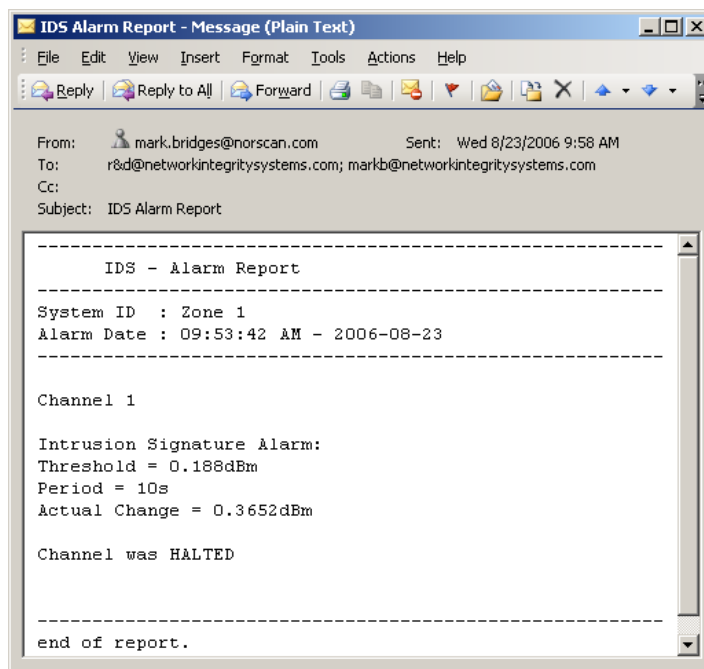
IDS Alarm Report - Message (Plain Text)

File Edit View Insert Format Tools Actions Help

Reply | Reply to All | Forward

From: mark.bridges@norscan.com Sent: Wed 8/23/2006 9:58 AM
To: r&d@networkintegritysystems.com; markb@networkintegritysystems.com
Cc:
Subject: IDS Alarm Report

-----------------------------------------------------------
IDS - Alarm Report
-----------------------------------------------------------
System ID : Zone 1
Alarm Date : 09:53:42 AM - 2006-08-23
-----------------------------------------------------------

Channel 1

Intrusion Signature Alarm:
Threshold = 0.188dBm
Period = 10s
Actual Change = 0.3652dBm

Channel was HALTED

-----------------------------------------------------------
end of report.